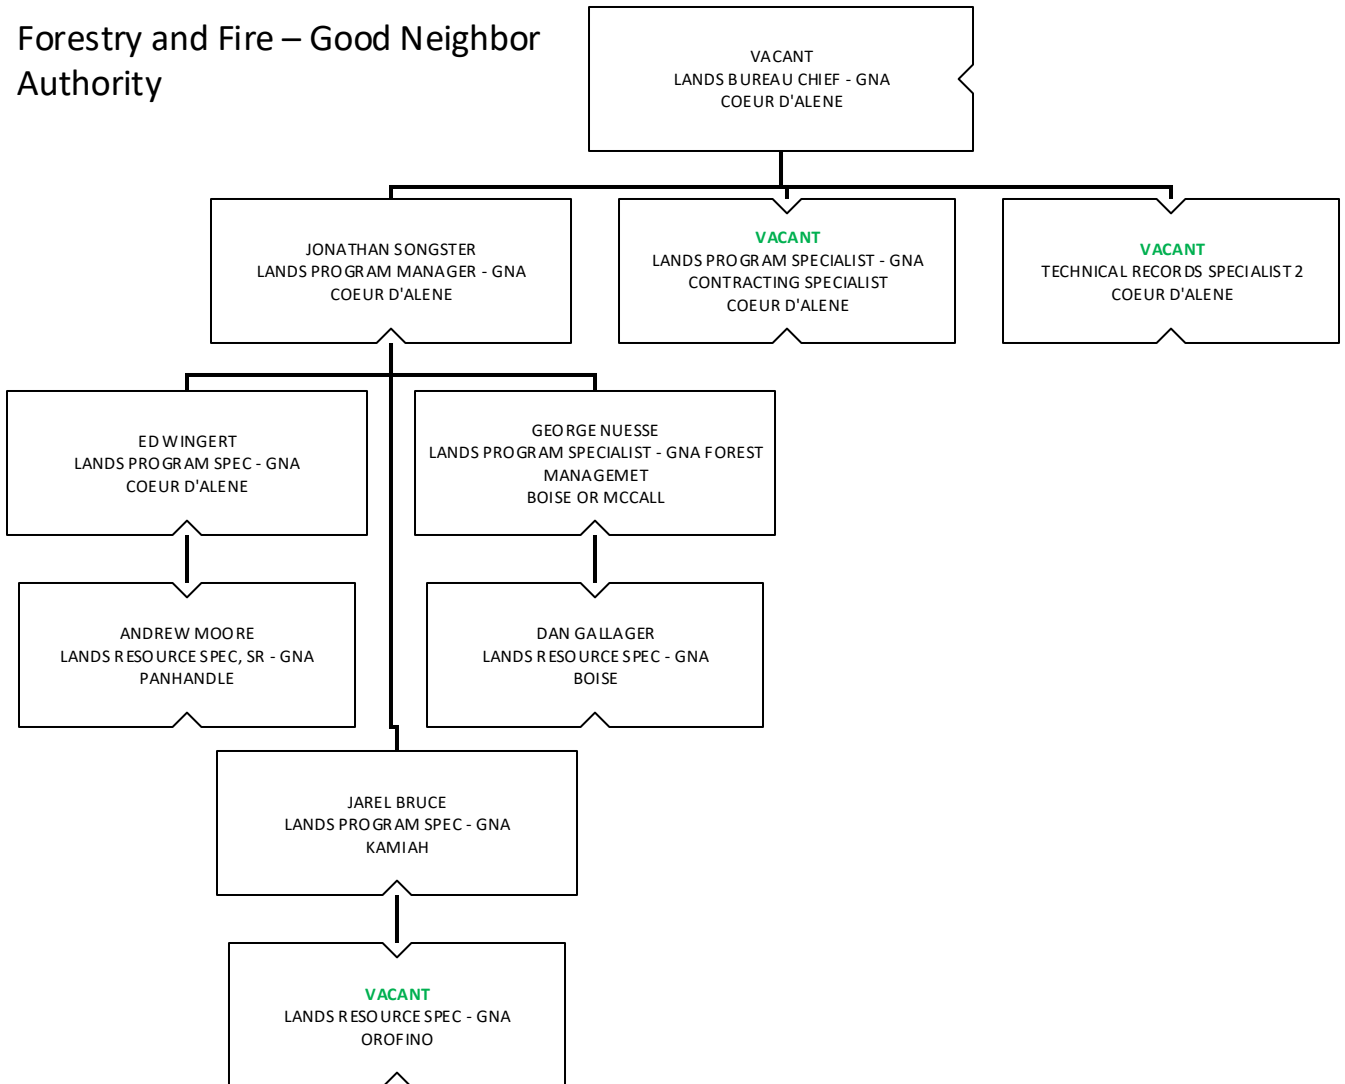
Forestry and Fire – Good Neighbor Authority

VACANT
LANDS BUREAU CHIEF - GNA
COEUR D'ALENE

JONATHAN SONGSTER
LANDS PROGRAM MANAGER - GNA
COEUR D'ALENE

VACANT
LANDS PROGRAM SPECIALIST - GNA
CONTRACTING SPECIALIST
COEUR D'ALENE

VACANT
TECHNICAL RECORDS SPECIALIST 2
COEUR D'ALENE

ED WINGERT
LANDS PROGRAM SPEC - GNA
COEUR D'ALENE

GEORGE NUESSE
LANDS PROGRAM SPECIALIST - GNA FOREST MANAGEMET
BOISE OR MCCALL

ANDREW MOORE
LANDS RESOURCE SPEC, SR - GNA
PANHANDLE

DAN GALLAGER
LANDS RESOURCE SPEC - GNA
BOISE

JAREL BRUCE
LANDS PROGRAM SPEC - GNA
KAMIAH

VACANT
LANDS RESOURCE SPEC - GNA
OROFINO